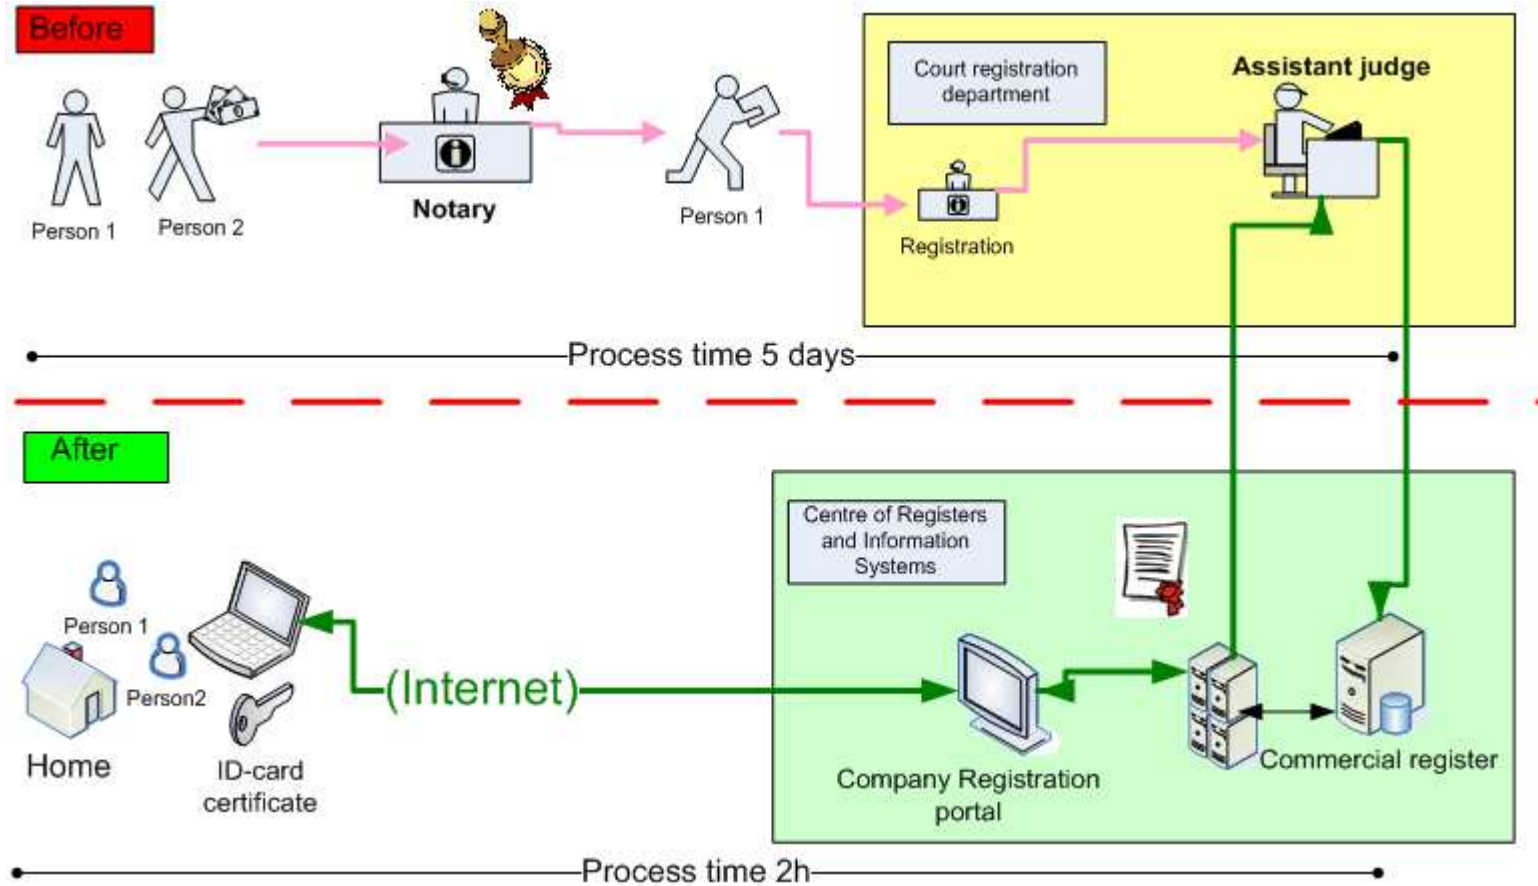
Before

Person 1

Person 2

Notary

Person 1

Court registration department

Registration

Assistant judge

Process time 5 days

After

Person 1

Person2

Home

ID-card certificate

(Internet)

Centre of Registers and Information Systems

Company Registration portal

Commercial register

Process time 2h